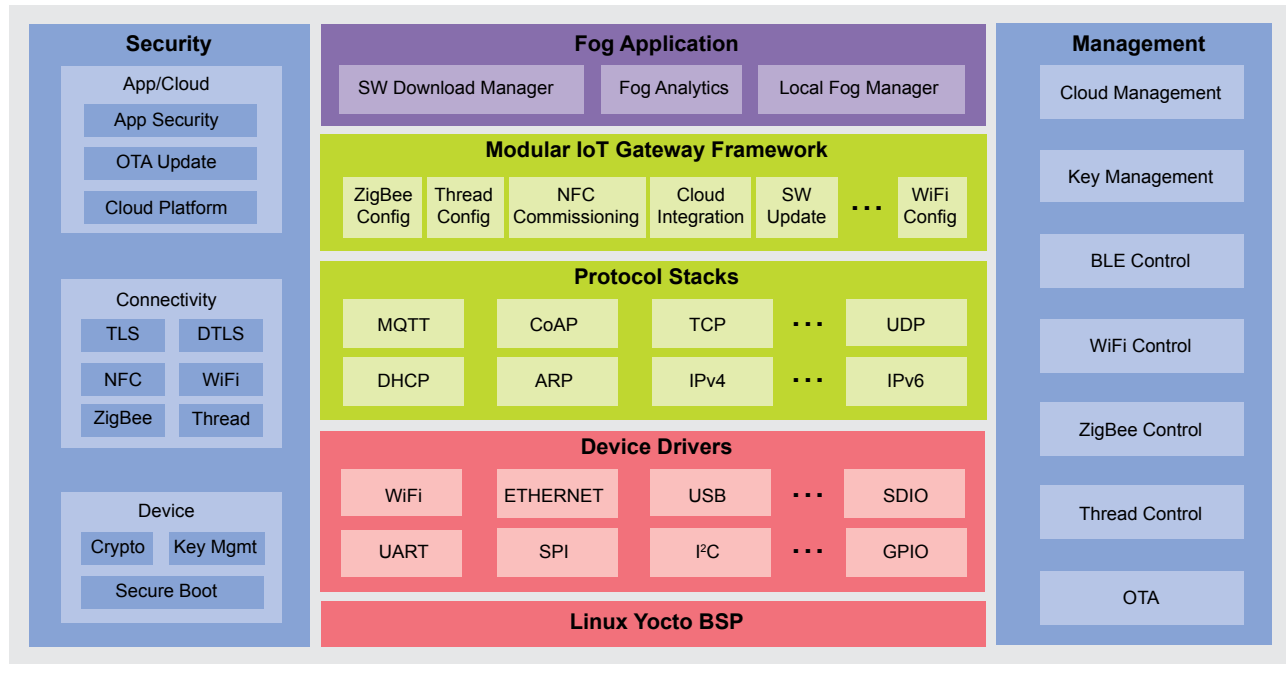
Security

App/Cloud
App Security
OTA Update
Cloud Platform

Connectivity
TLS
DTLS
NFC
WiFi
ZigBee
Thread

Device
Crypto
Key Mgmt
Secure Boot

Fog Application
SW Download Manager
Fog Analytics
Local Fog Manager

Modular IoT Gateway Framework
ZigBee Config
Thread Config
NFC Commissioning
Cloud Integration
SW Update
...
WiFi Config

Protocol Stacks
MQTT
CoAP
TCP
...
UDP
DHCP
ARP
IPv4
...
IPv6

Device Drivers
WiFi
ETHERNET
USB
...
SDIO
UART
SPI
I$^2$C
...
GPIO

Linux Yocto BSP

Management
Cloud Management
Key Management
BLE Control
WiFi Control
ZigBee Control
Thread Control
OTA